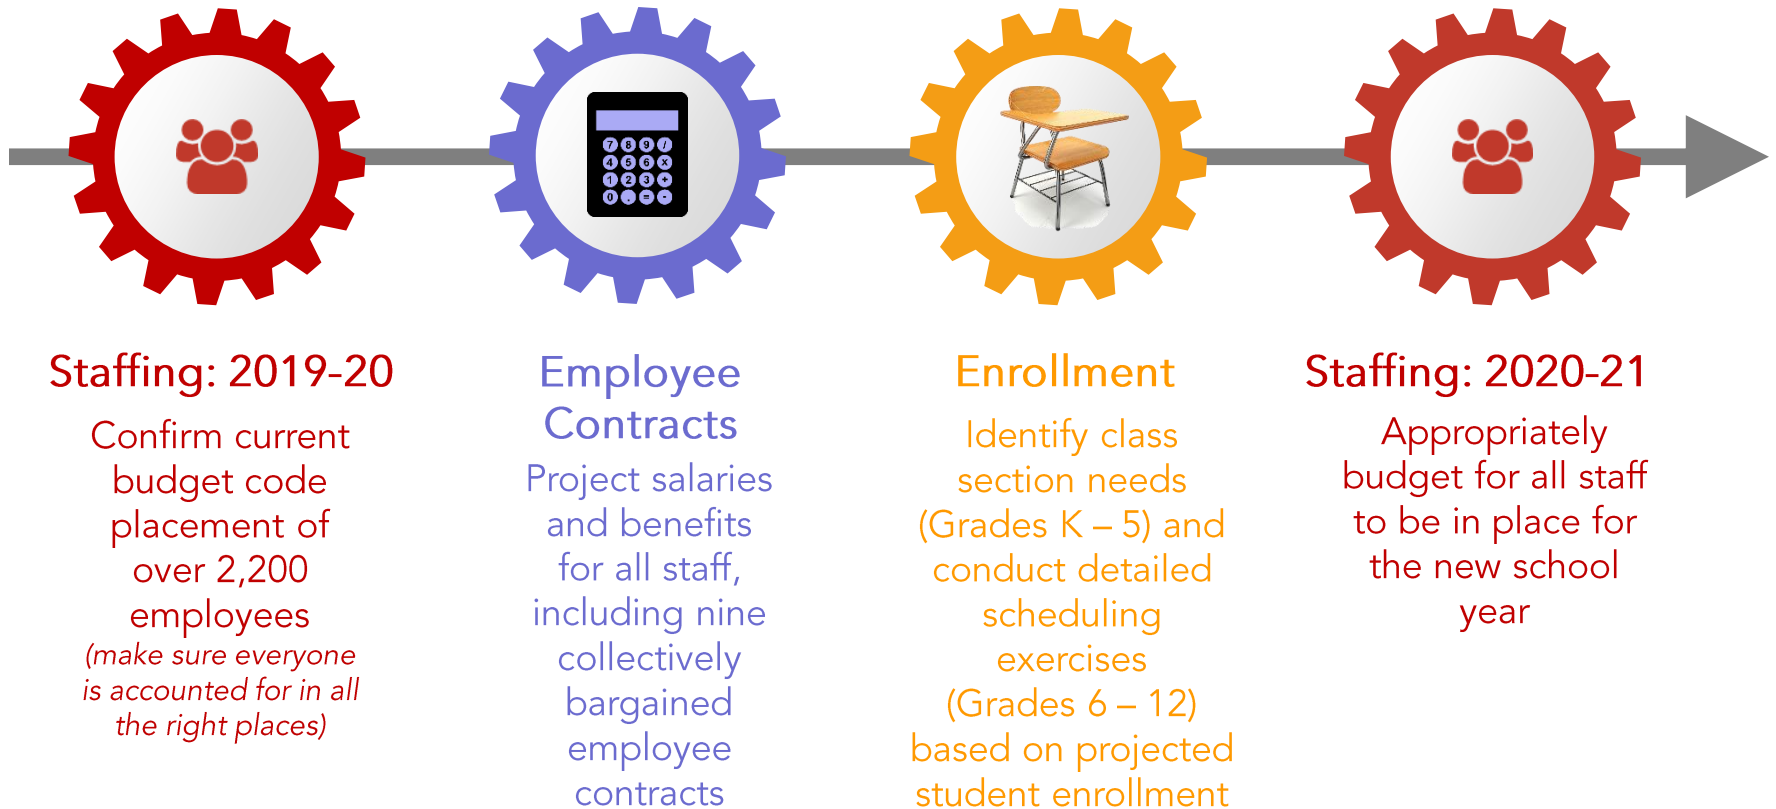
7 8 9 /
4 5 6 x
1 2 3 +
0 . = -

Staffing: 2019-20

Confirm current budget code placement of over 2,200 employees

(make sure everyone is accounted for in all the right places)

Employee Contracts

Project salaries and benefits for all staff, including nine collectively bargained employee contracts

Enrollment

Identify class section needs (Grades K – 5) and conduct detailed scheduling exercises (Grades 6 – 12) based on projected student enrollment

Staffing: 2020-21

Appropriately budget for all staff to be in place for the new school year